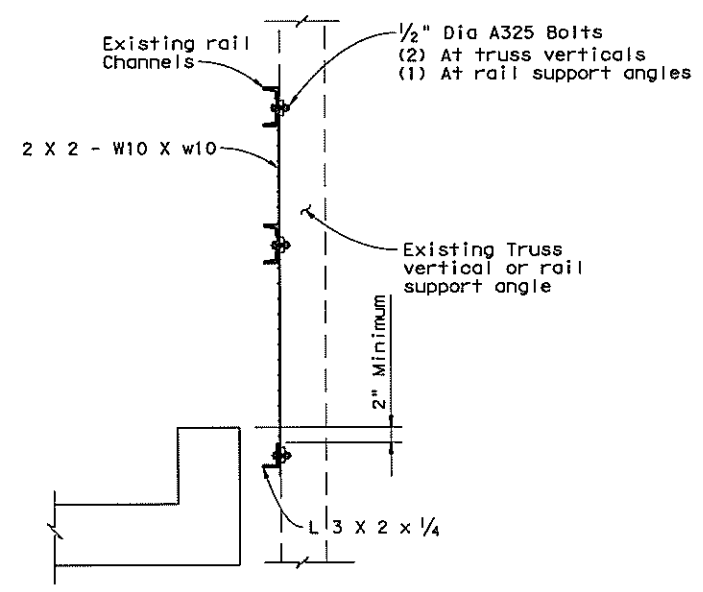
Existing rail Channels

$\frac{1}{2}$" Dia A325 Bolts
(2) At truss verticals
(1) At rail support angles

2 X 2 - W10 X w10

Existing Truss vertical or rail support angle

2" Minimum

L 3 X 2 x $\frac{1}{4}$